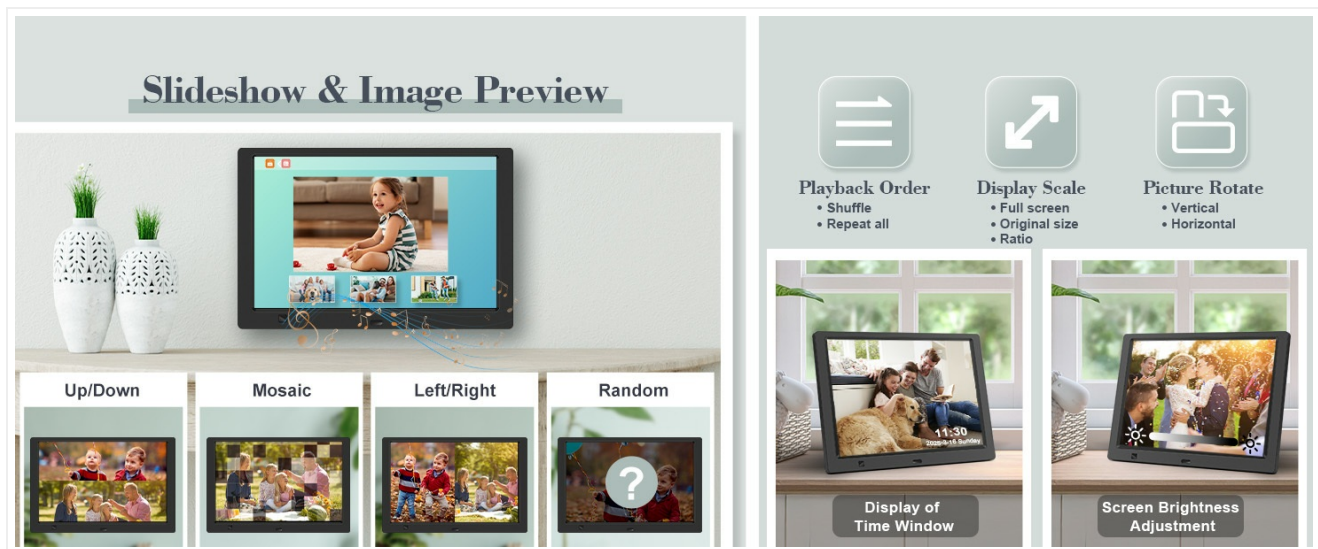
Slideshow & Image Preview

Up/Down

Mosaic

Left/Right

Random

?

Playback Order
• Shuffle
• Repeat all

Display Scale
• Full screen
• Original size
• Ratio

Picture Rotate
• Vertical
• Horizontal

11:30
2025-3-16 Sunday

Display of Time Window

Screen Brightness Adjustment